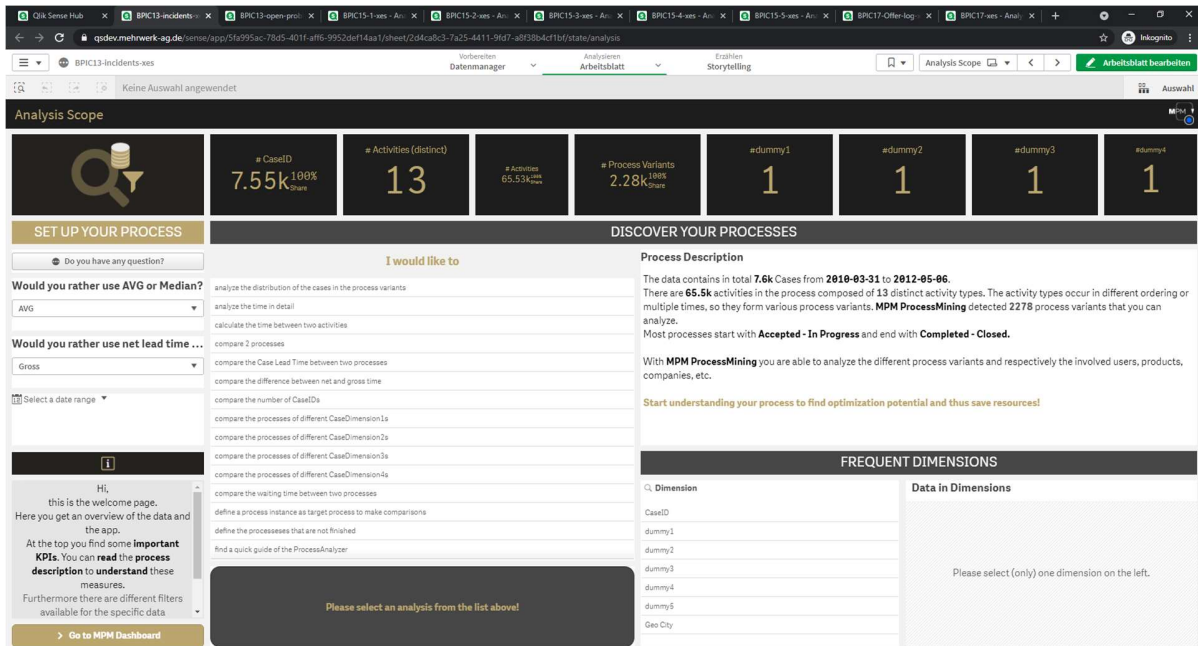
Qlik Sense Hub | BPIC13-incidents | BPIC13-open-prob | BPIC15-1-xes - Ana | BPIC15-2-xes - Ana | BPIC15-3-xes - Ana | BPIC15-4-xes - Ana | BPIC15-5-xes - Ana | BPIC17-Offer-log | BPIC17-xes - Analy | +

qsdev.mehrwerk-ag.de/sense/app/5fa995ac-78d5-401f-aff6-9952def14aa1/sheet/2d4ca8c3-7a25-4411-9fd7-a8f38b4cf1bf/state/analysis

Inkognito

BPIC13-incidents-xes

Vorbereiten Datenmanager | Analysieren Arbeitsblatt | Erzählen Storytelling

Analysis Scope | Arbeitsblatt bearbeiten

Keine Auswahl angewendet

Auswahl

Analysis Scope

# CaseID 7.55k 100% Share | # Activities (distinct) 13 | # Activities 65.53k 100% Share | # Process Variants 2.28k 100% Share | #dummy1 1 | #dummy2 1 | #dummy3 1 | #dummy4 1

SET UP YOUR PROCESS

Do you have any question?

Would you rather use AVG or Median?

AVG

Would you rather use net lead time ...

Gross

Select a date range

i

Hi,
this is the welcome page.
Here you get an overview of the data and the app.
At the top you find some **important KPIs**. You can **read** the **process description** to **understand** these measures.
Furthermore there are different filters available for the specific data

Go to MPM Dashboard

DISCOVER YOUR PROCESSES

I would like to

analyze the distribution of the cases in the process variants
analyze the time in detail
calculate the time between two activities
compare 2 processes
compare the Case Lead Time between two processes
compare the difference between net and gross time
compare the number of CaseIDs
compare the processes of different CaseDimension1s
compare the processes of different CaseDimension2s
compare the processes of different CaseDimension3s
compare the processes of different CaseDimension4s
compare the waiting time between two processes
define a process instance as target process to make comparisons
define the processeses that are not finished
find a quick guide of the ProcessAnalyzer

Please select an analysis from the list above!

Process Description

The data contains in total **7.6k** Cases from **2010-03-31** to **2012-05-06**.
There are **65.5k** activities in the process composed of **13** distinct activity types. The activity types occur in different ordering or multiple times, so they form various process variants. **MPM ProcessMining** detected **2278** process variants that you can analyze.
Most processes start with **Accepted - In Progress** and end with **Completed - Closed.**

With **MPM ProcessMining** you are able to analyze the different process variants and respectively the involved users, products, companies, etc.

Start understanding your process to find optimization potential and thus save resources!

FREQUENT DIMENSIONS

Dimension
CaseID
dummy1
dummy2
dummy3
dummy4
dummy5
Geo City

Data in Dimensions

Please select (only) one dimension on the left.